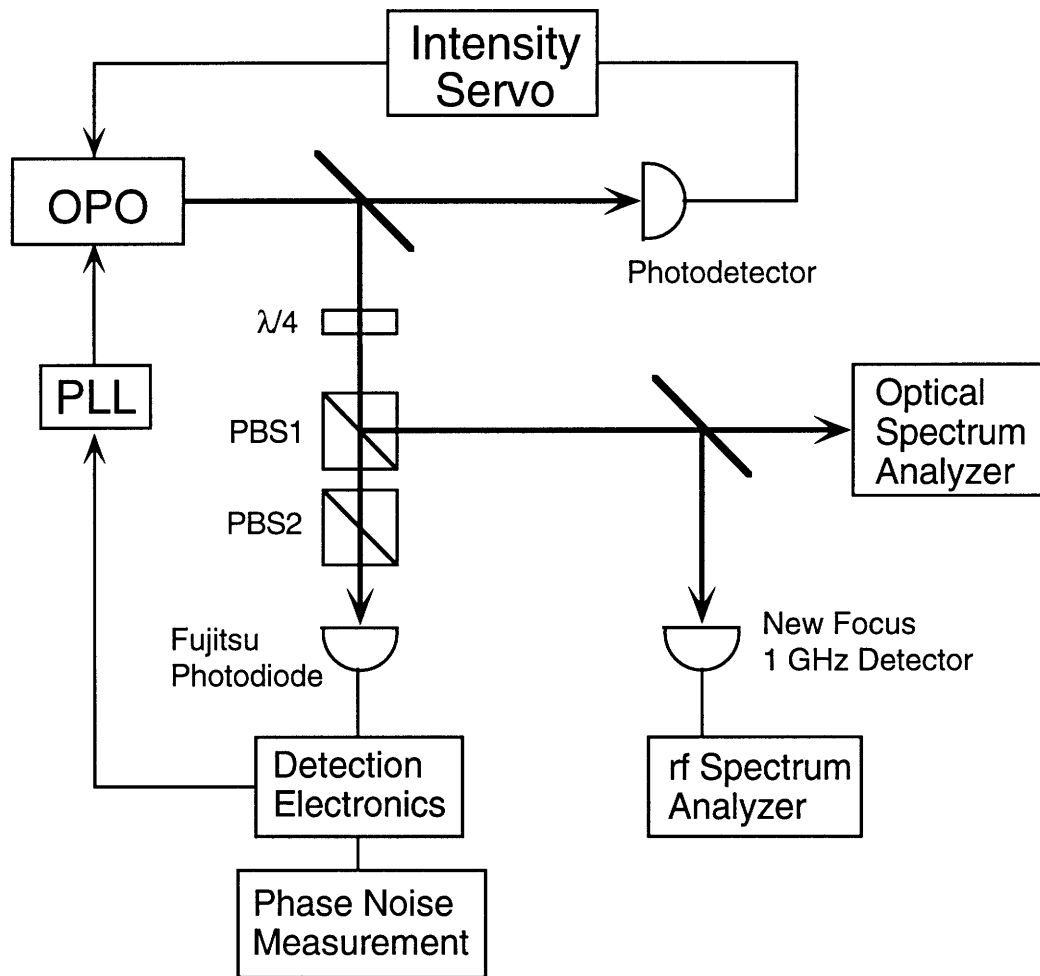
Intensity Servo

OPO

Photodetector

$\lambda/4$

PLL

PBS1

Optical Spectrum Analyzer

PBS2

Fujitsu Photodiode

New Focus 1 GHz Detector

Detection Electronics

rf Spectrum Analyzer

Phase Noise Measurement